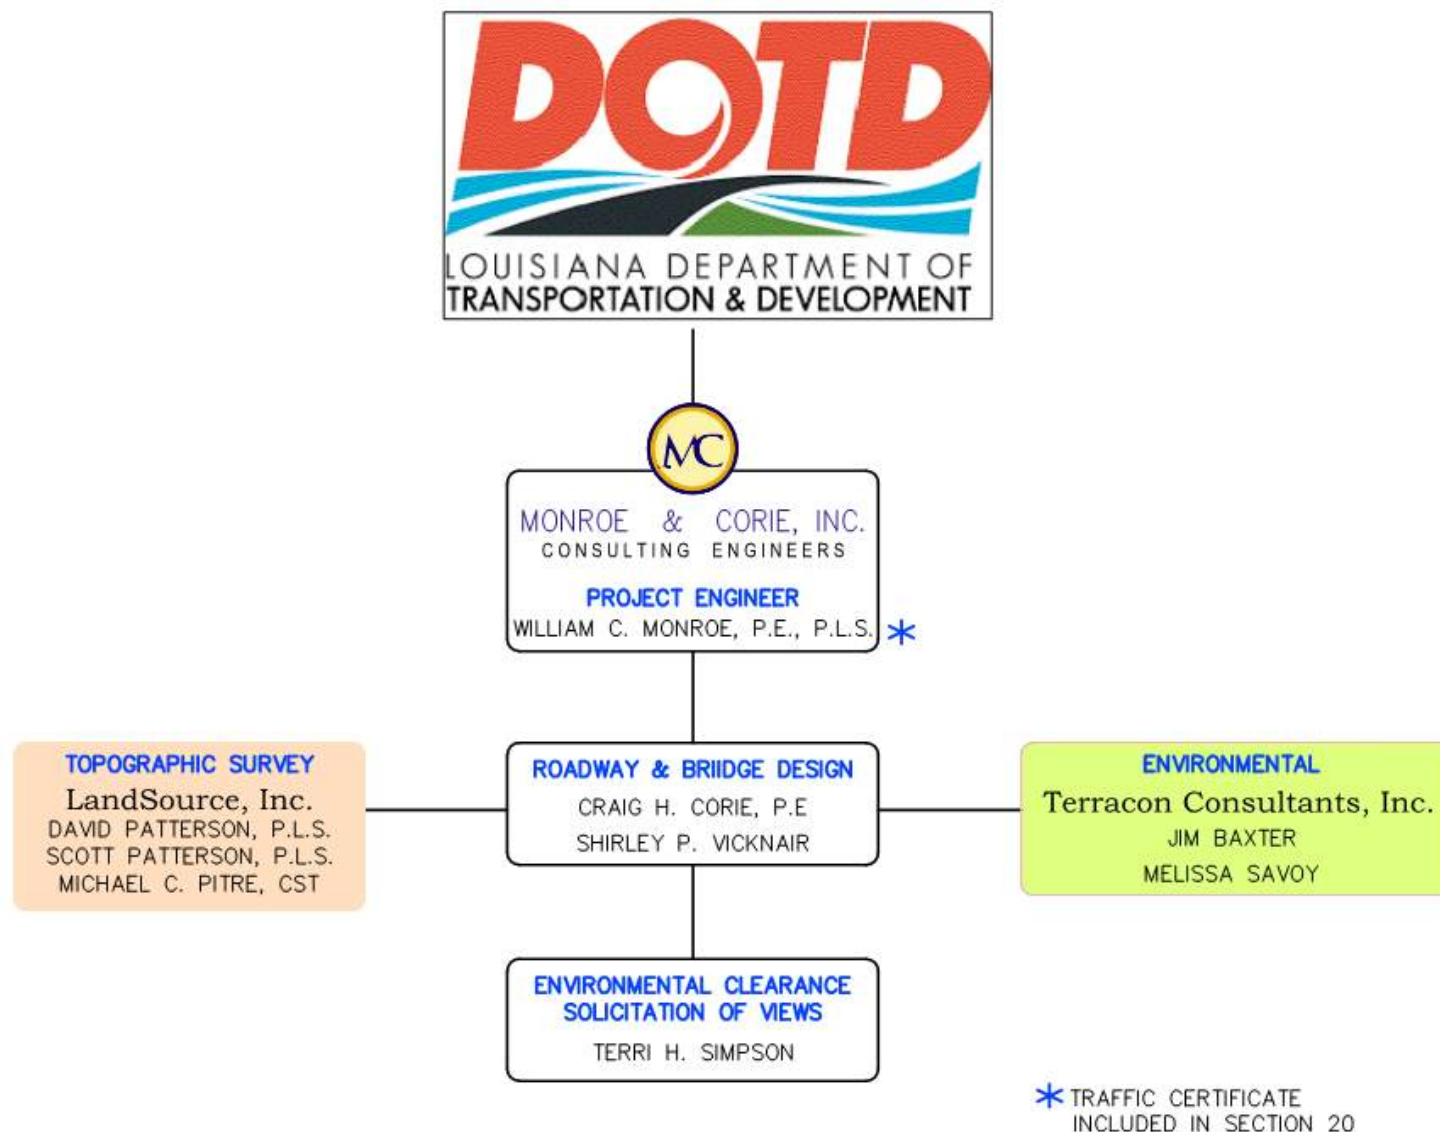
DOTD
LOUISIANA DEPARTMENT OF
TRANSPORTATION & DEVELOPMENT

MC

MONROE & CORIE, INC.
CONSULTING ENGINEERS

PROJECT ENGINEER
WILLIAM C. MONROE, P.E., P.L.S. *

TOPOGRAPHIC SURVEY
LandSource, Inc.
DAVID PATTERSON, P.L.S.
SCOTT PATTERSON, P.L.S.
MICHAEL C. PITRE, CST

ROADWAY & BRIIDGE DESIGN
CRAIG H. CORIE, P.E
SHIRLEY P. VICKNAIR

ENVIRONMENTAL
Terracon Consultants, Inc.
JIM BAXTER
MELISSA SAVOY

ENVIRONMENTAL CLEARANCE
SOLICITATION OF VIEWS
TERRI H. SIMPSON

* TRAFFIC CERTIFICATE
INCLUDED IN SECTION 20